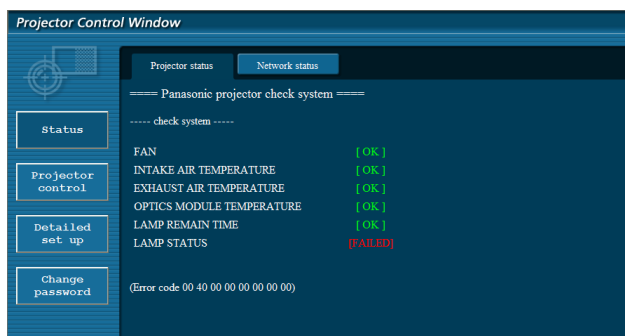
Projector Control Window

Status

Projector control

Detailed set up

Change password

Projector status

Network status

==== Panasonic projector check system ====

----- check system -----

| | |
|---|---|
| FAN | [ OK ] |
| INTAKE AIR TEMPERATURE | [ OK ] |
| EXHAUST AIR TEMPERATURE | [ OK ] |
| OPTICS MODULE TEMPERATURE | [ OK ] |
| LAMP REMAIN TIME | [ OK ] |
| LAMP STATUS | [FAILED] |

(Error code 00 40 00 00 00 00 00 00)